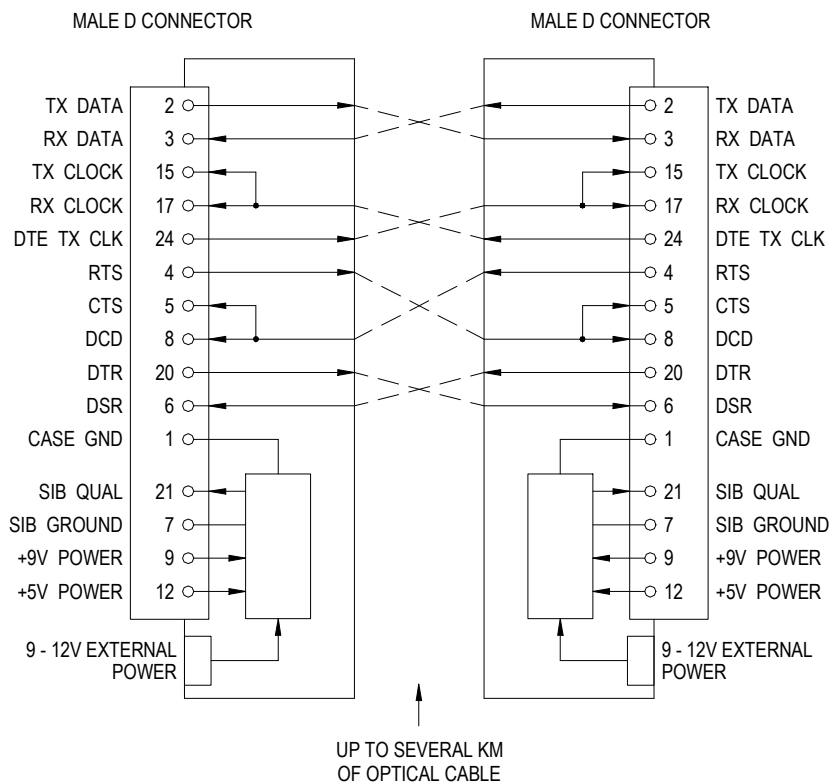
MALE D CONNECTOR

TX DATA 2
RX DATA 3
TX CLOCK 15
RX CLOCK 17
DTE TX CLK 24
RTS 4
CTS 5
DCD 8
DTR 20
DSR 6
CASE GND 1
SIB QUAL 21
SIB GROUND 7
+9V POWER 9
+5V POWER 12
9 - 12V EXTERNAL POWER

MALE D CONNECTOR

2 TX DATA
3 RX DATA
15 TX CLOCK
17 RX CLOCK
24 DTE TX CLK
4 RTS
5 CTS
8 DCD
20 DTR
6 DSR
1 CASE GND
21 SIB QUAL
7 SIB GROUND
9 +9V POWER
12 +5V POWER
9 - 12V EXTERNAL POWER

UP TO SEVERAL KM OF OPTICAL CABLE